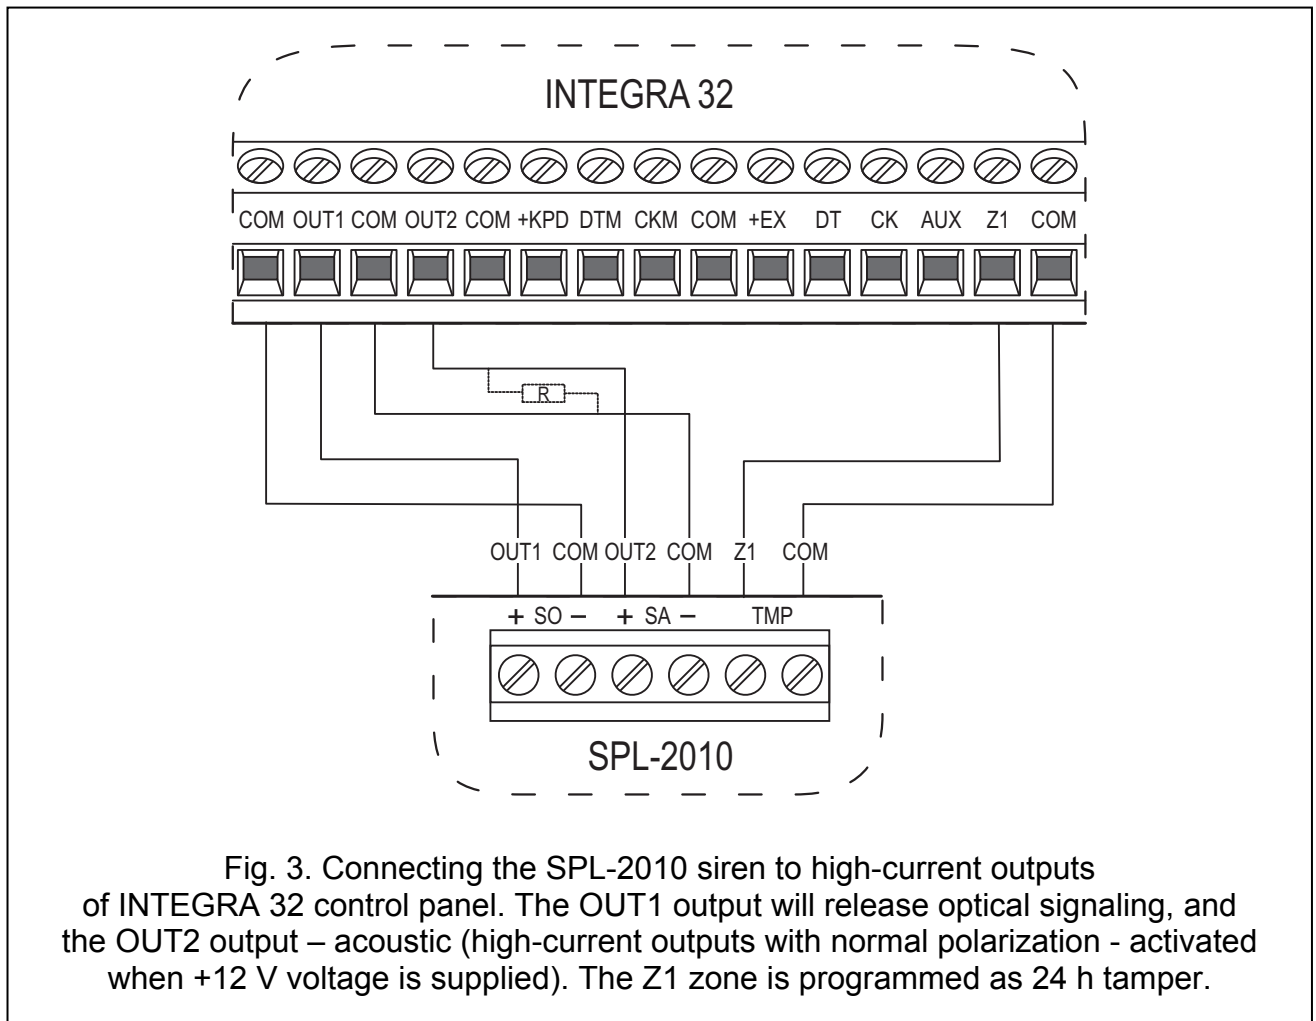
INTEGRA 32

COM OUT1 COM OUT2 COM +KPD DTM CKM COM +EX DT CK AUX Z1 COM

R

OUT1 COM OUT2 COM Z1 COM

+ SO – + SA – TMP

SPL-2010

Fig. 3. Connecting the SPL-2010 siren to high-current outputs of INTEGRA 32 control panel. The OUT1 output will release optical signaling, and the OUT2 output – acoustic (high-current outputs with normal polarization - activated when +12 V voltage is supplied). The Z1 zone is programmed as 24 h tamper.